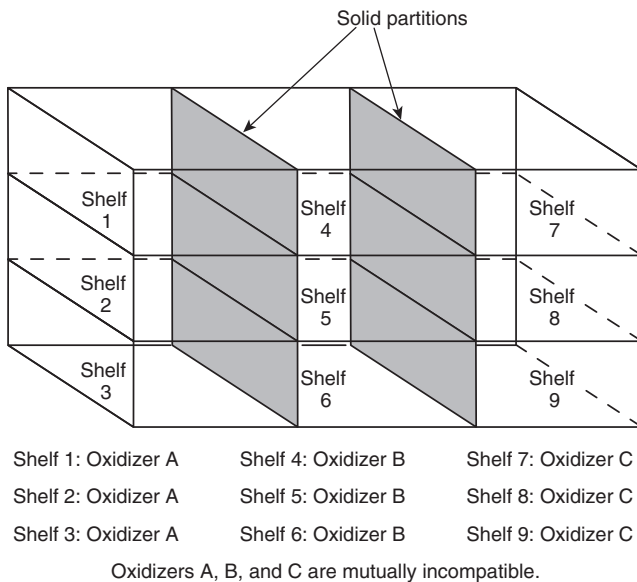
Solid partitions

Shelf 1

Shelf 2

Shelf 3

Shelf 4

Shelf 5

Shelf 6

Shelf 7

Shelf 8

Shelf 9

| Shelf 1: Oxidizer A | Shelf 4: Oxidizer B | Shelf 7: Oxidizer C |
|---|---|---|
| Shelf 2: Oxidizer A | Shelf 5: Oxidizer B | Shelf 8: Oxidizer C |
| Shelf 3: Oxidizer A | Shelf 6: Oxidizer B | Shelf 9: Oxidizer C |

Oxidizers A, B, and C are mutually incompatible.